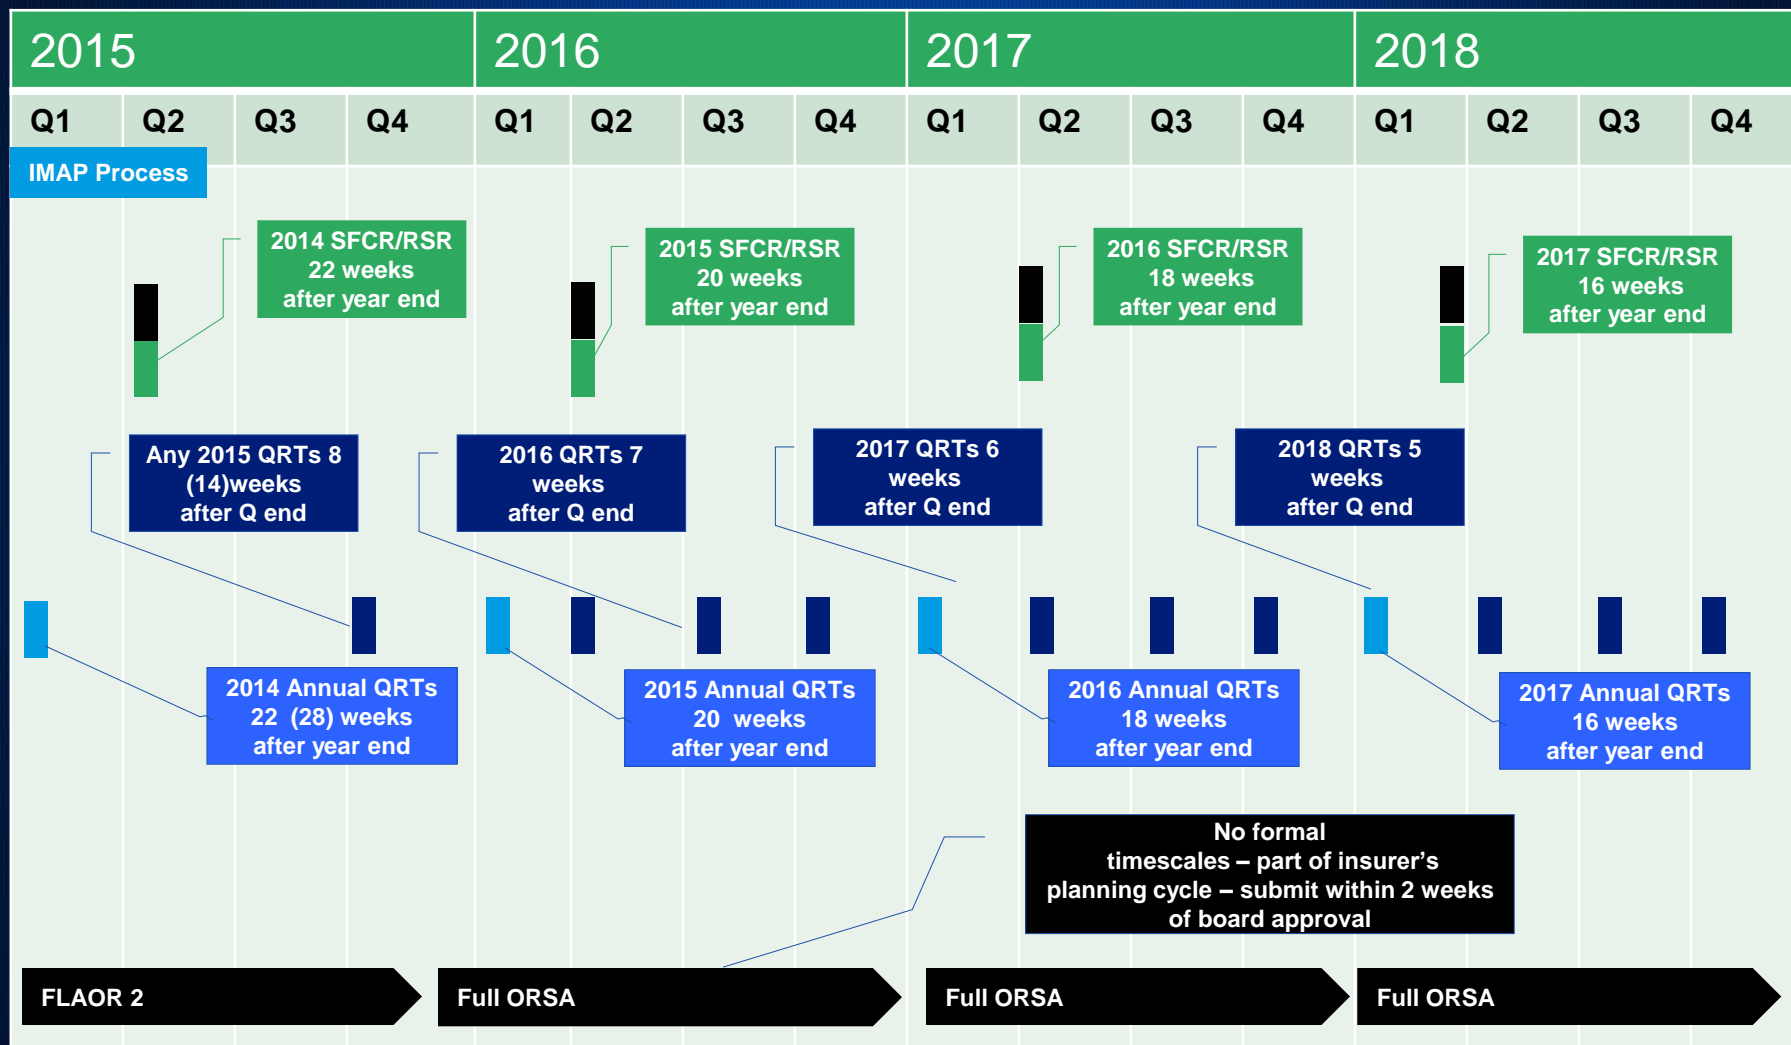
2015 2016 2017 2018

Q1 Q2 Q3 Q4 Q1 Q2 Q3 Q4 Q1 Q2 Q3 Q4 Q1 Q2 Q3 Q4

IMAP Process

2014 SFCR/RSR 22 weeks after year end

2015 SFCR/RSR 20 weeks after year end

2016 SFCR/RSR 18 weeks after year end

2017 SFCR/RSR 16 weeks after year end

Any 2015 QRTs 8 (14)weeks after Q end

2016 QRTs 7 weeks after Q end

2017 QRTs 6 weeks after Q end

2018 QRTs 5 weeks after Q end

2014 Annual QRTs 22 (28) weeks after year end

2015 Annual QRTs 20 weeks after year end

2016 Annual QRTs 18 weeks after year end

2017 Annual QRTs 16 weeks after year end

No formal timescales – part of insurer's planning cycle – submit within 2 weeks of board approval

FLAOR 2

Full ORSA

Full ORSA

Full ORSA